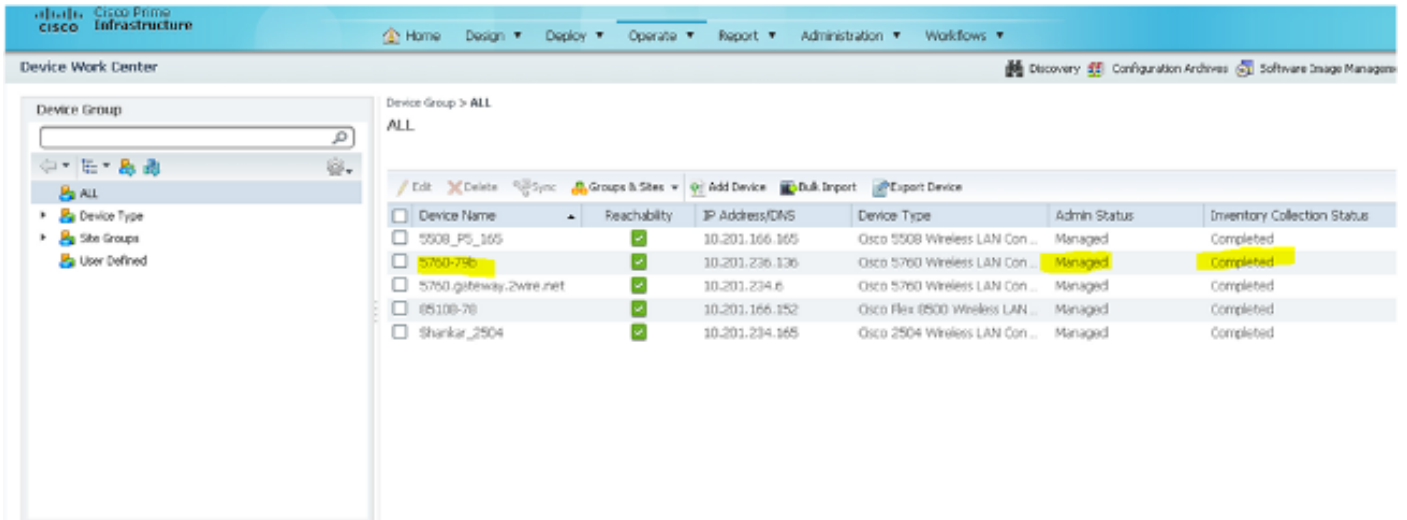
cisco Cisco Prime Infrastructure

Home Design ▼ Deploy ▼ Operate ▼ Report ▼ Administration ▼ Workflows ▼

Device Work Center

Discovery Configuration Archives Software Image Manageme

Device Group

ALL
Device Type
Site Groups
User Defined

Device Group > ALL

ALL

Edit Delete Sync Groups & Sites ▼ Add Device Bulk Import Export Device

| Device Name | Reachability | IP Address/DNS | Device Type | Admin Status | Inventory Collection Status |
|---|---|---|---|---|---|
| 5508_PS_165 | | 10.201.166.165 | Cisco 5508 Wireless LAN Con... | Managed | Completed |
| 5760-79b | | 10.201.236.136 | Cisco 5760 Wireless LAN Con... | Managed | Completed |
| 5760.gateway.2wire.net | | 10.201.234.6 | Cisco 5760 Wireless LAN Con... | Managed | Completed |
| 8510B-78 | | 10.201.166.152 | Cisco Flex 8500 Wireless LAN ... | Managed | Completed |
| Shankar_2504 | | 10.201.234.165 | Cisco 2504 Wireless LAN Con... | Managed | Completed |